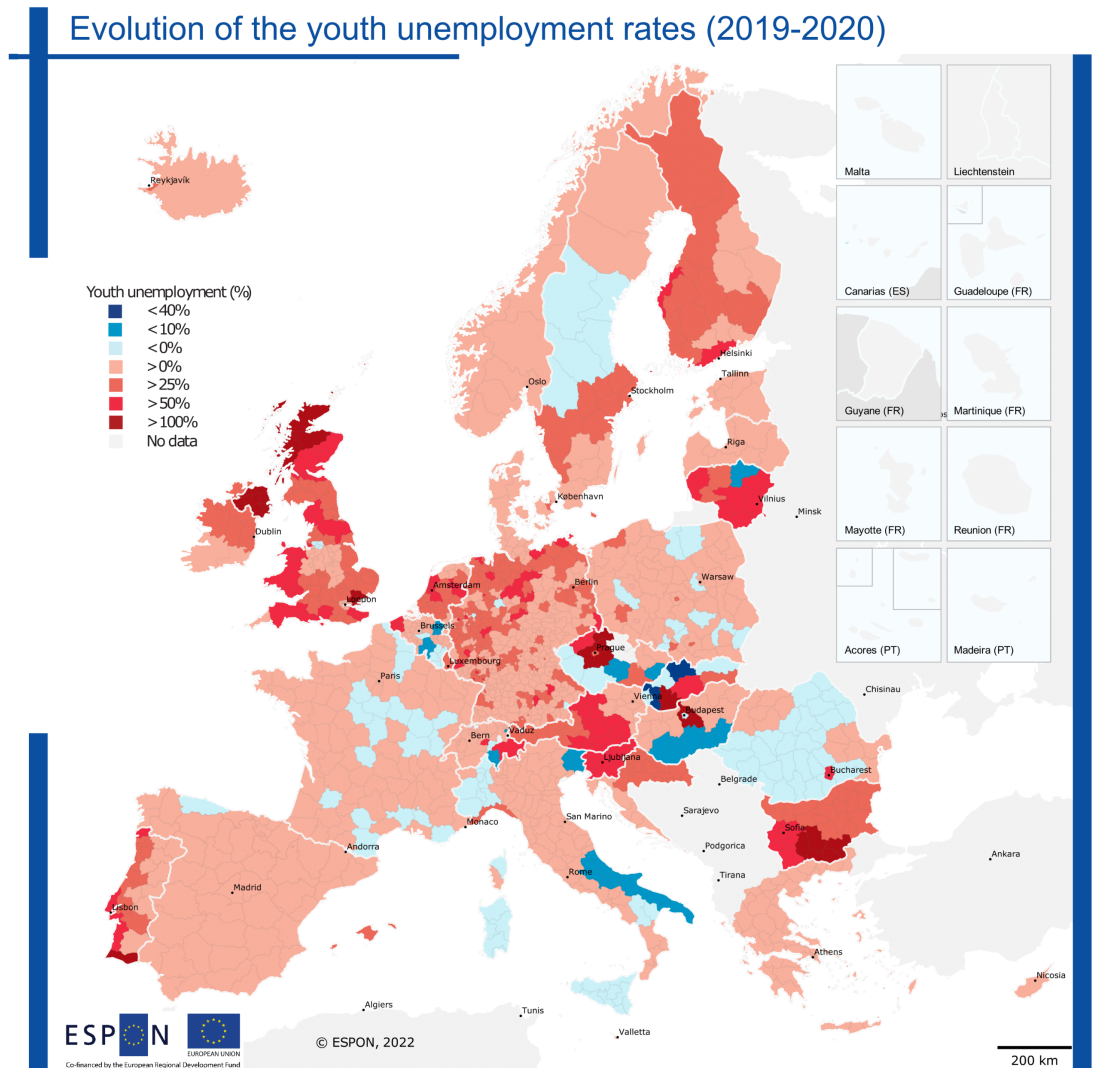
Evolution of the youth unemployment rates (2019-2020)

Youth unemployment (%)
<40%
<10%
<0%
>0%
>25%
>50%
>100%
No data

Malta
Liechtenstein
Canarias (ES)
Guadeloupe (FR)
Guyane (FR)
Martinique (FR)
Mayotte (FR)
Reunion (FR)
Acores (PT)
Madeira (PT)

Reykjavík
Oslo
Stockholm
Helsinki
Tallinn
Riga
Vilnius
Minsk
København
Dublin
London
Amsterdam
Berlin
Warsaw
Brussels
Luxembourg
Prague
Paris
Vienna
Budapest
Chisinau
Bern
Vaduz
Ljubljana
Bucharest
Belgrade
Sarajevo
Monaco
San Marino
Andorra
Podgorica
Sofia
Ankara
Madrid
Rome
Tirana
Lisbon
Athens
Nicosia
Algiers
Tunis
Valletta

ESPON
EUROPEAN UNION
Co-financed by the European Regional Development Fund
© ESPON, 2022
200 km